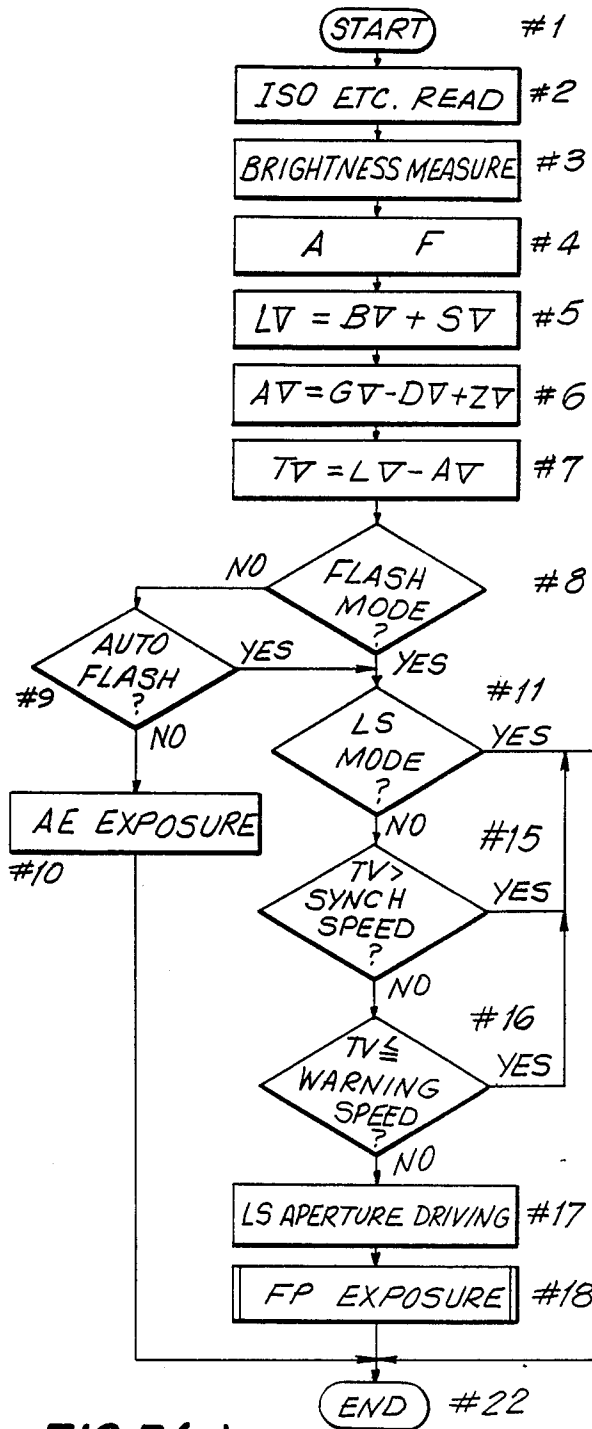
START #1

ISO ETC. READ #2

BRIGHTNESS MEASURE #3

A F #4

$LV = BV + SV$ #5

$AV = GV - DV + ZV$ #6

$TV = LV - AV$ #7

FLASH MODE ? #8

NO

YES

AUTO FLASH ? #9

YES

NO

AE EXPOSURE #10

LS MODE ? #11

YES

NO

TV> SYNCH SPEED ? #15

YES

NO

TV≦ WARNING SPEED ? #16

YES

NO

LS APERTURE DRIVING #17

FP EXPOSURE #18

END #22

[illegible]